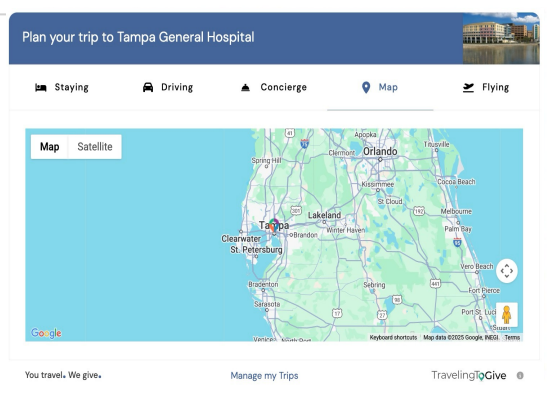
Plan your trip to Tampa General Hospital

Staying
Driving
Concierge
Map
Flying

Map
Satellite

Apopka
Orlando
Titusville
Clermont
Spring Hill
Kissimmee
Cocoa Beach
St Cloud
Melbourne
Lakeland
Tampa
Winter Haven
Palm Bay
Clearwater
Brandon
St. Petersburg
Vero Beach
Bradenton
Sebring
Fort Pierce
Sarasota
Port St. Lucie
Venice
North Port
Google
Keyboard shortcuts
Map data ©2025 Google, INEGI
Terms

You travel. We give.
Manage my Trips
TravelingToGive